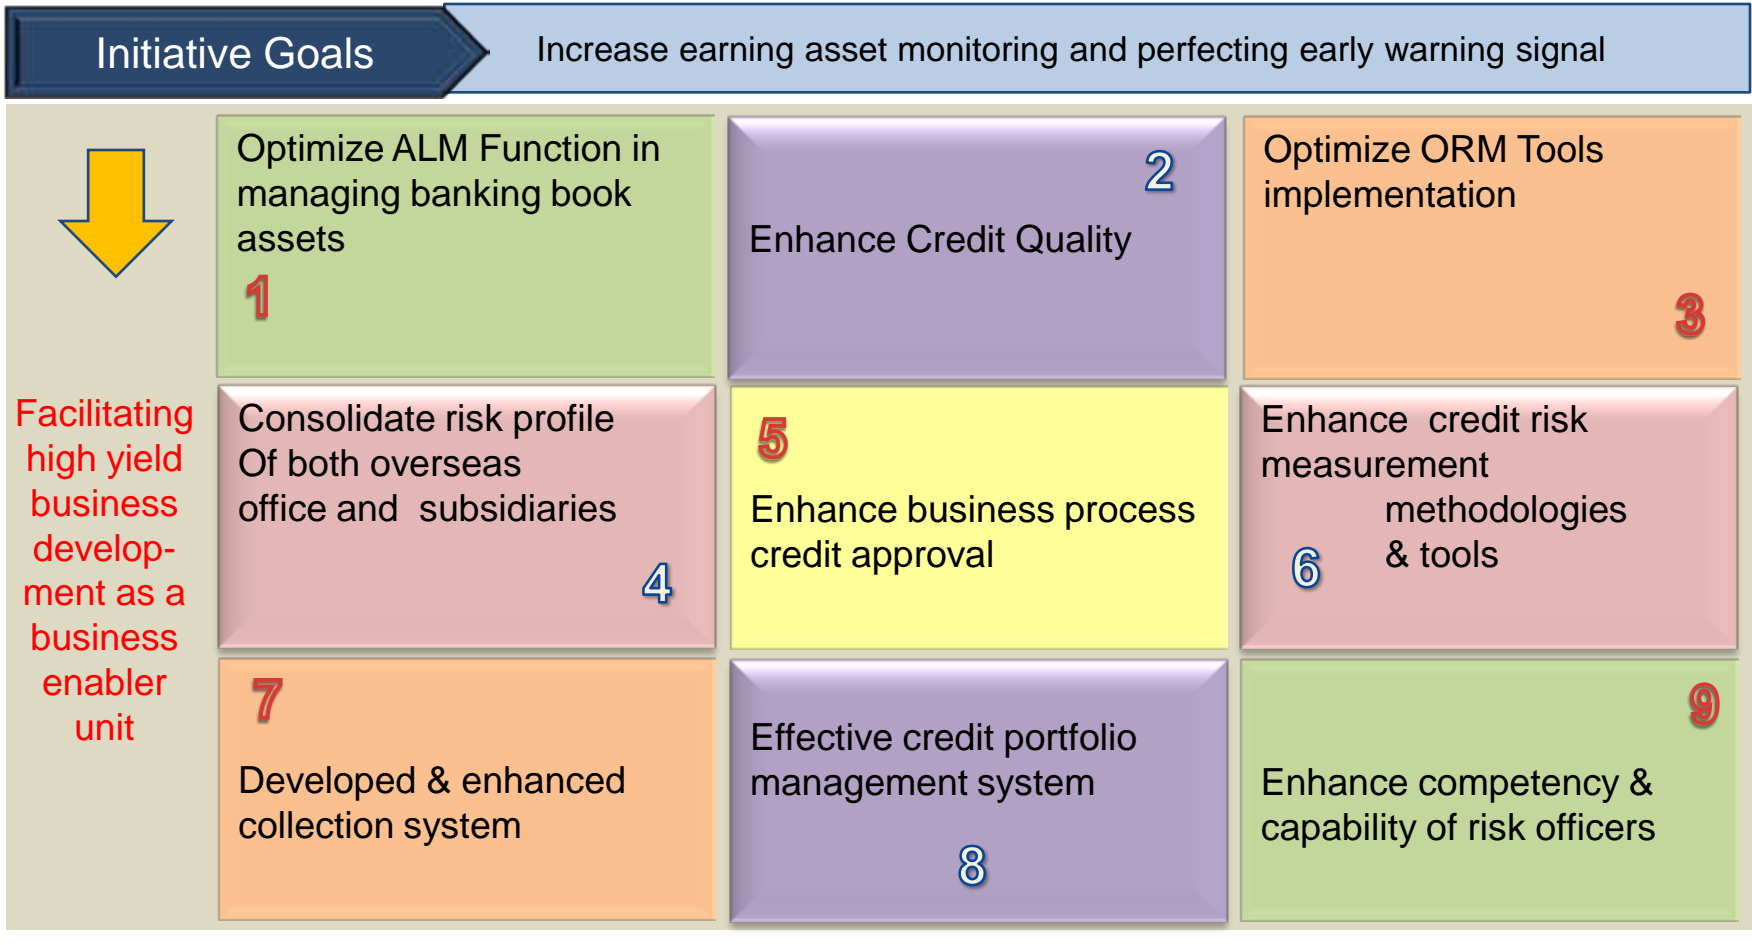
Initiative Goals

Increase earning asset monitoring and perfecting early warning signal

Facilitating high yield business development as a business enabler unit

Optimize ALM Function in managing banking book assets

1

2

Enhance Credit Quality

Optimize ORM Tools implementation

3

Consolidate risk profile Of both overseas office and subsidiaries

4

5

Enhance business process credit approval

Enhance credit risk measurement methodologies & tools

6

7

Developed & enhanced collection system

Effective credit portfolio management system

8

9

Enhance competency & capability of risk officers